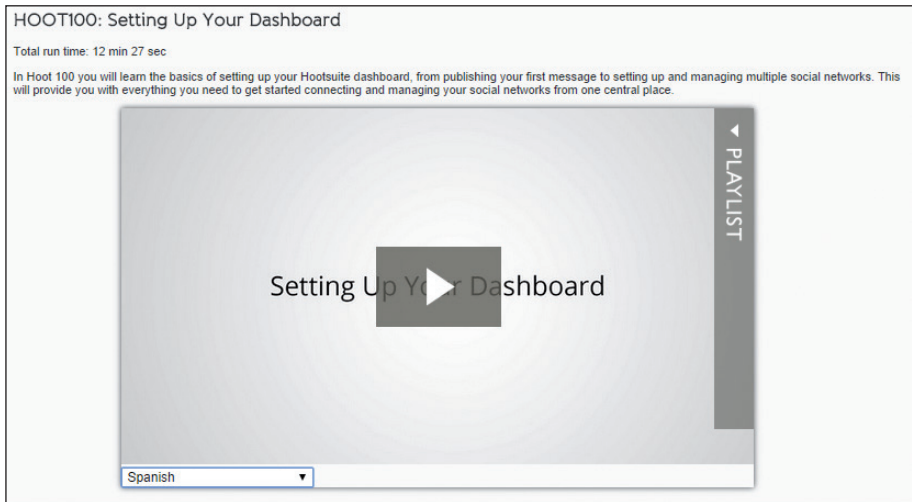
HOOT100: Setting Up Your Dashboard

Total run time: 12 min 27 sec

In Hoot 100 you will learn the basics of setting up your Hootsuite dashboard, from publishing your first message to setting up and managing multiple social networks. This will provide you with everything you need to get started connecting and managing your social networks from one central place.

PLAYLIST

Setting Up Your Dashboard

Spanish